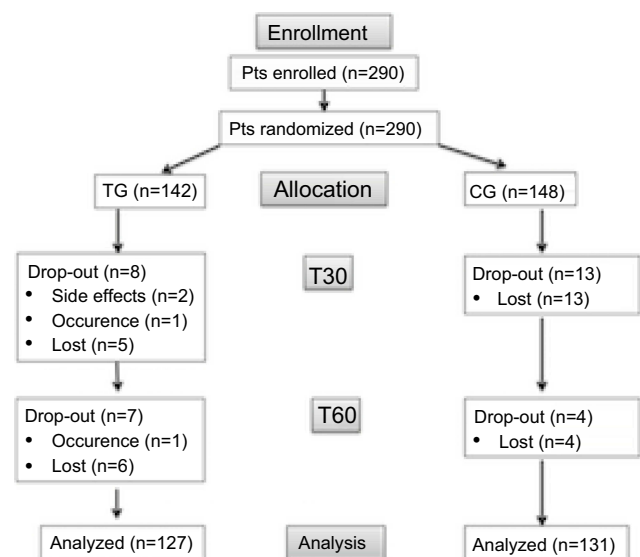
Enrollment

Pts enrolled (n=290)

Pts randomized (n=290)

TG (n=142)

Allocation

CG (n=148)

Drop-out (n=8)
- Side effects (n=2)
- Occurence (n=1)
- Lost (n=5)

T30

Drop-out (n=13)
- Lost (n=13)

Drop-out (n=7)
- Occurence (n=1)
- Lost (n=6)

T60

Drop-out (n=4)
- Lost (n=4)

Analyzed (n=127)

Analysis

Analyzed (n=131)